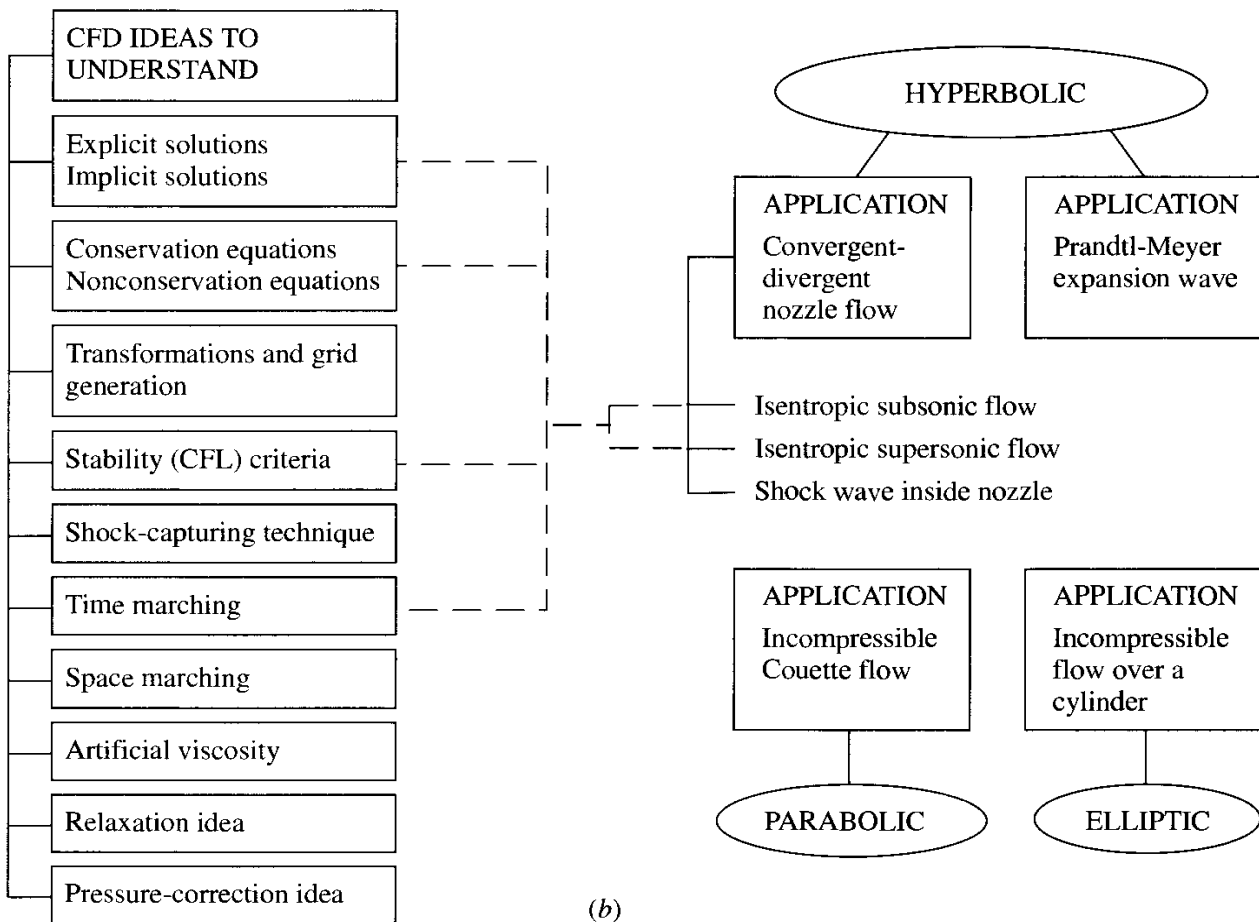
CFD IDEAS TO UNDERSTAND

Explicit solutions
Implicit solutions

Conservation equations
Nonconservation equations

Transformations and grid generation

Stability (CFL) criteria

Shock-capturing technique

Time marching

Space marching

Artificial viscosity

Relaxation idea

Pressure-correction idea

HYPERBOLIC

APPLICATION
Convergent-divergent nozzle flow

APPLICATION
Prandtl-Meyer expansion wave

Isentropic subsonic flow

Isentropic supersonic flow

Shock wave inside nozzle

APPLICATION
Incompressible Couette flow

APPLICATION
Incompressible flow over a cylinder

PARABOLIC

ELLIPTIC

(b)